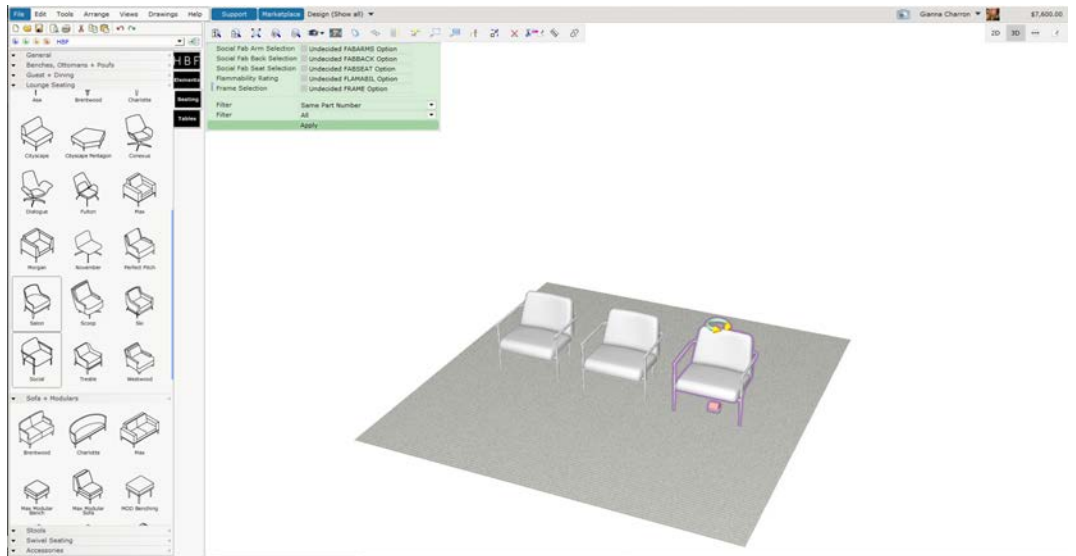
File Edit Tools Arrange Views Drawings Help Support Marketplace Design (Show all)

Gianna Charron $7,600.00

2D 3D

HBF

General
Benches, Ottomans + Poufs
Guest + Dining
Lounge Seating

HBF Elements Seating Tables

Social Fab Arm Selection Undecided FABARMS Option
Social Fab Back Selection Undecided FABBACK Option
Social Fab Seat Selection Undecided FABSEAT Option
Flammability Rating Undecided FLAMABIL Option
Frame Selection Undecided FRAME Option

Filter Same Part Number
Filter All
Apply

Ace Brentwood Charlotte
Cityscape Cityscape Pentagon Convexus
Dialogue Fulton Max
Morgan November Perfect Pitch
Sailor Scoop Slo
Social Treble Westwood

Sofa + Modulars
Brentwood Charlotte Max
Max Modular Bench Max Modular Sofa MOD Benching

Stools
Swivel Seating
Accessories